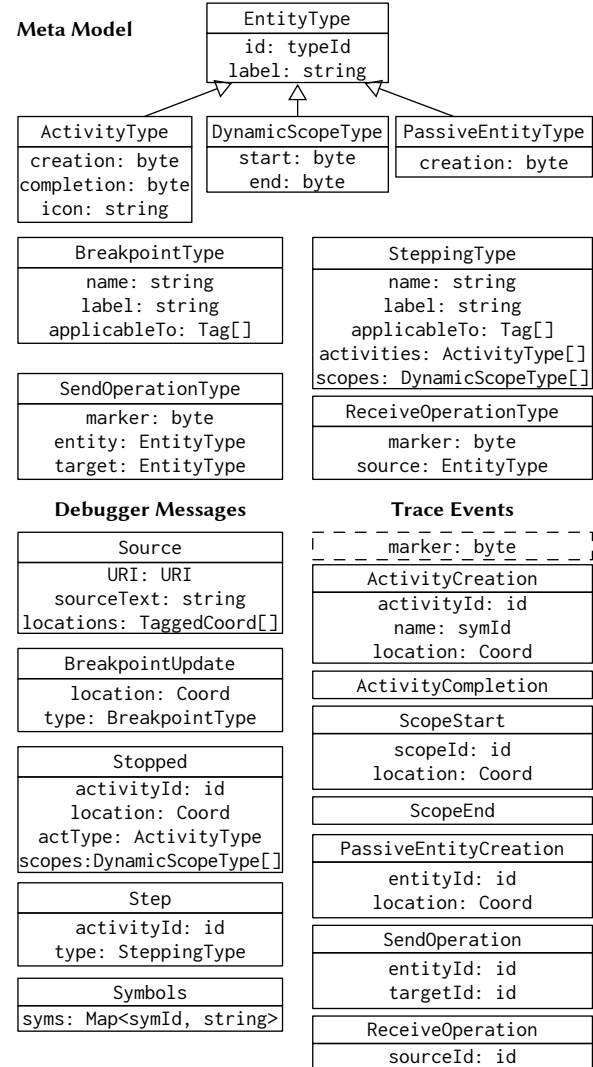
Meta Model

EntityType
id: typeId
label: string

ActivityType
creation: byte
completion: byte
icon: string

DynamicScopeType
start: byte
end: byte

PassiveEntityType
creation: byte

BreakpointType
name: string
label: string
applicableTo: Tag[]

SteppingType
name: string
label: string
applicableTo: Tag[]
activities: ActivityType[]
scopes: DynamicScopeType[]

SendOperationType
marker: byte
entity: EntityType
target: EntityType

ReceiveOperationType
marker: byte
source: EntityType

Debugger Messages

Source
URI: URI
sourceText: string
locations: TaggedCoord[]

BreakpointUpdate
location: Coord
type: BreakpointType

Stopped
activityId: id
location: Coord
actType: ActivityType
scopes:DynamicScopeType[]

Step
activityId: id
type: SteppingType

Symbols
syms: Map<symId, string>

Trace Events

marker: byte

ActivityCreation
activityId: id
name: symId
location: Coord

ActivityCompletion

ScopeStart
scopeId: id
location: Coord

ScopeEnd

PassiveEntityCreation
entityId: id
location: Coord

SendOperation
entityId: id
targetId: id

ReceiveOperation
sourceId: id